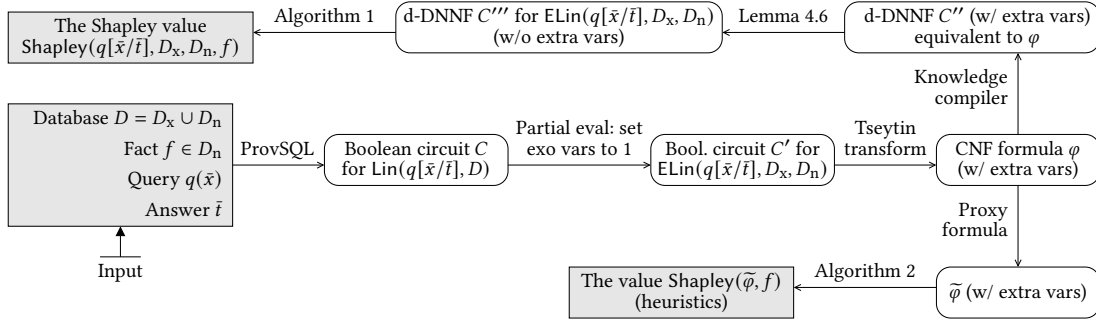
The Shapley value
$\mathsf{Shapley}(q[\bar{x}/\bar{t}], D_\mathrm{x}, D_\mathrm{n}, f)$

Algorithm 1

d-DNNF $C'''$ for $\mathsf{ELin}(q[\bar{x}/\bar{t}], D_\mathrm{x}, D_\mathrm{n})$
(w/o extra vars)

Lemma 4.6

d-DNNF $C''$ (w/ extra vars)
equivalent to $\varphi$

Knowledge
compiler

Database $D = D_\mathrm{x} \cup D_\mathrm{n}$
Fact $f \in D_\mathrm{n}$
Query $q(\bar{x})$
Answer $\bar{t}$

Input

ProvSQL

Boolean circuit $C$
for $\mathsf{Lin}(q[\bar{x}/\bar{t}], D)$

Partial eval: set
exo vars to 1

Bool. circuit $C'$ for
$\mathsf{ELin}(q[\bar{x}/\bar{t}], D_\mathrm{x}, D_\mathrm{n})$

Tseytin
transform

CNF formula $\varphi$
(w/ extra vars)

Proxy
formula

The value $\mathsf{Shapley}(\widetilde{\varphi}, f)$
(heuristics)

Algorithm 2

$\widetilde{\varphi}$ (w/ extra vars)